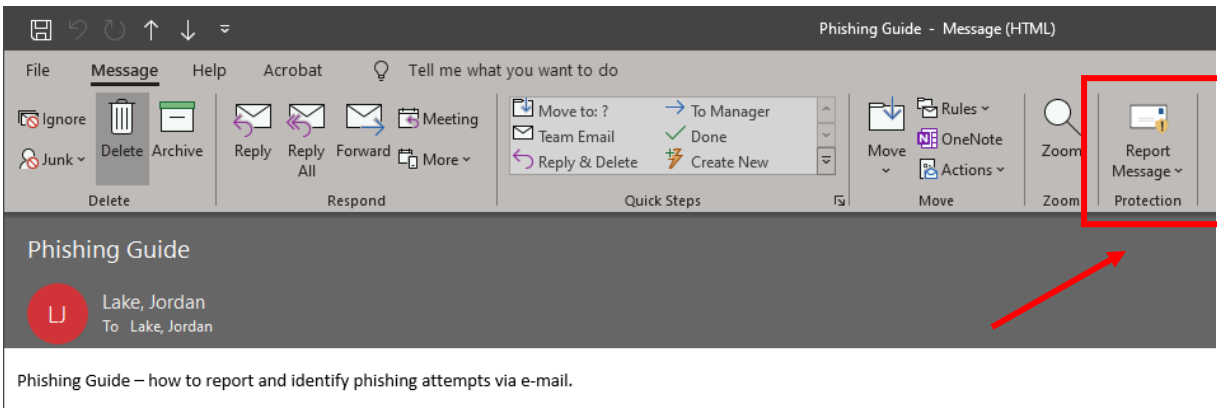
Phishing Guide - Message (HTML)

File Message Help Acrobat Tell me what you want to do

Ignore
Junk
Delete
Archive
Delete

Reply
Reply All
Forward
Meeting
More
Respond

Move to: ?
Team Email
Reply & Delete
To Manager
Done
Create New
Quick Steps

Move
Rules
OneNote
Actions
Move

Zoom
Zoom

Report Message
Protection

Phishing Guide

LJ
Lake, Jordan
To Lake, Jordan

Phishing Guide – how to report and identify phishing attempts via e-mail.